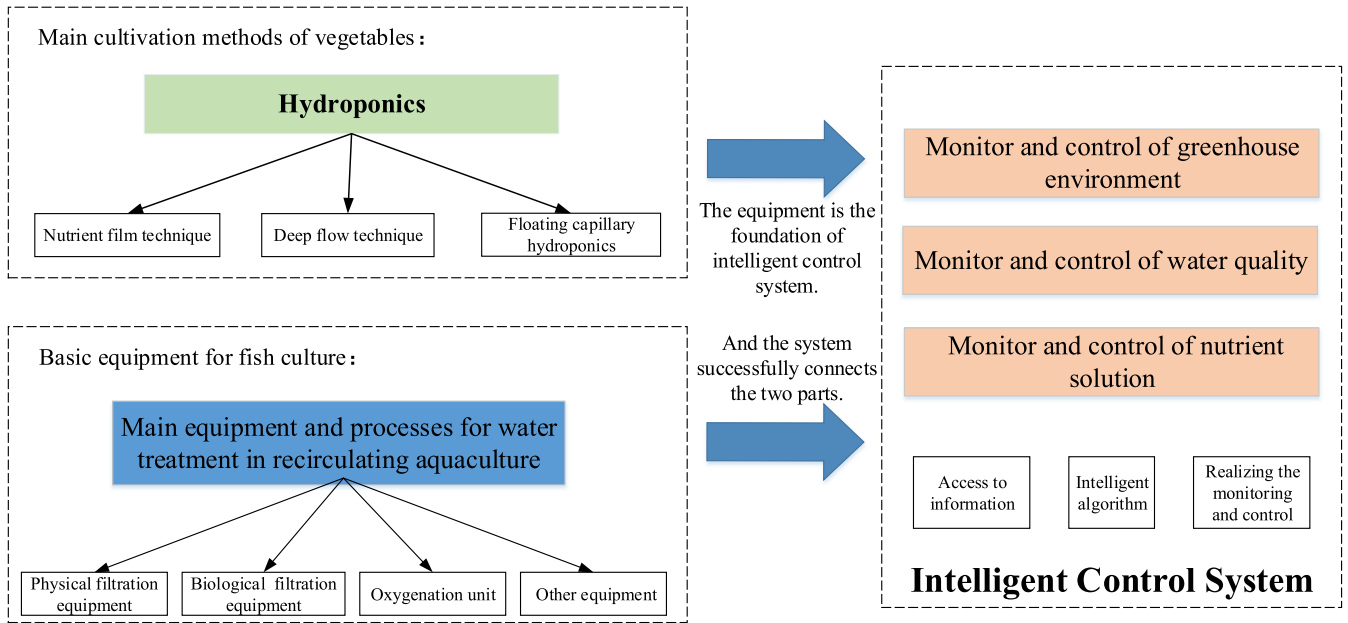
Main cultivation methods of vegetables：

Hydroponics

Nutrient film technique

Deep flow technique

Floating capillary hydroponics

Basic equipment for fish culture：

Main equipment and processes for water treatment in recirculating aquaculture

Physical filtration equipment

Biological filtration equipment

Oxygenation unit

Other equipment

The equipment is the foundation of intelligent control system.

And the system successfully connects the two parts.

Monitor and control of greenhouse environment

Monitor and control of water quality

Monitor and control of nutrient solution

Access to information

Intelligent algorithm

Realizing the monitoring and control

Intelligent Control System